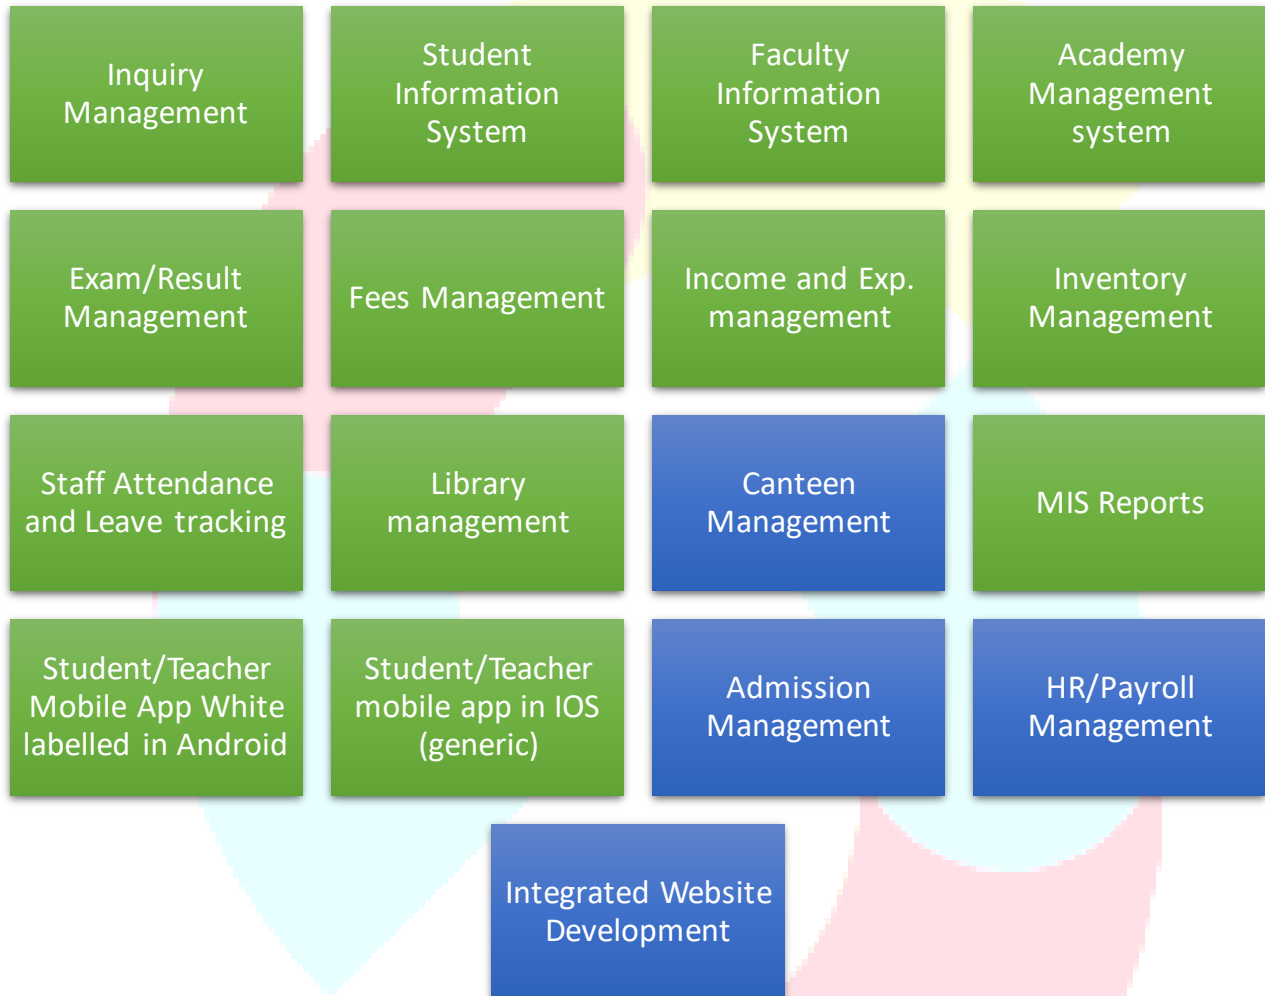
Inquiry Management

Student Information System

Faculty Information System

Academy Management system

Exam/Result Management

Fees Management

Income and Exp. management

Inventory Management

Staff Attendance and Leave tracking

Library management

Canteen Management

MIS Reports

Student/Teacher Mobile App White labelled in Android

Student/Teacher mobile app in IOS (generic)

Admission Management

HR/Payroll Management

Integrated Website Development